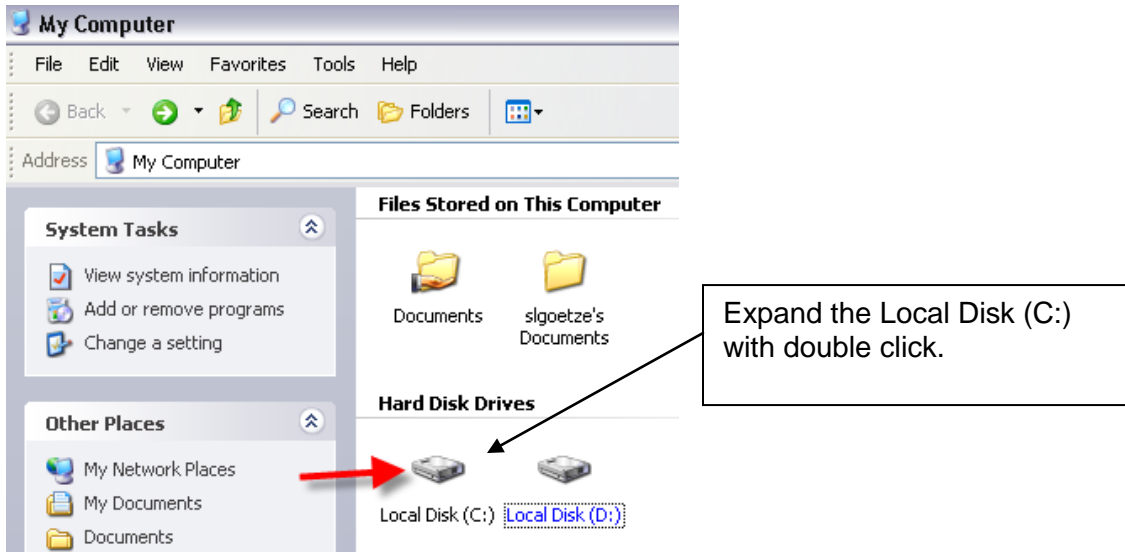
My Computer

File Edit View Favorites Tools Help

Back Search Folders

Address My Computer

System Tasks

View system information
Add or remove programs
Change a setting

Other Places

My Network Places
My Documents
Documents

Files Stored on This Computer

Documents

slgoetze's Documents

Hard Disk Drives

Local Disk (C:) Local Disk (D:)

Expand the Local Disk (C:) with double click.